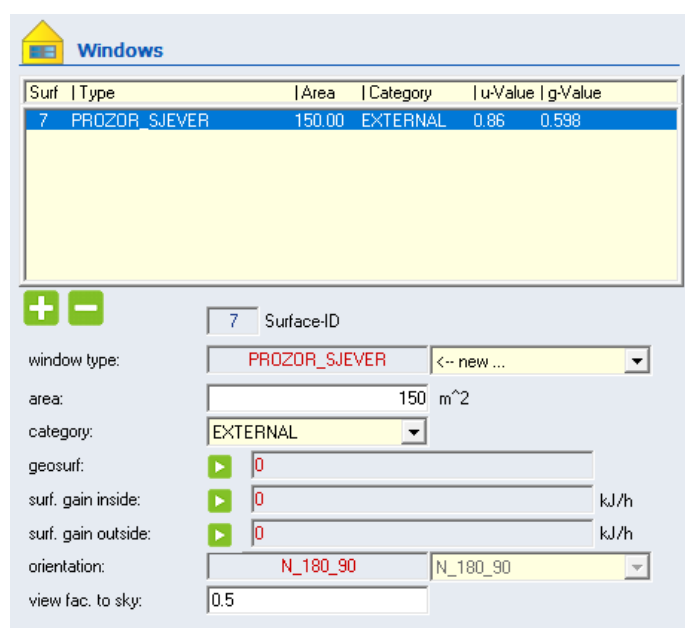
Windows

| Surf | Type | Area | Category | u-Value | g-Value |
|---|---|---|---|---|---|
| 7 | PROZOR_SJEVER | 150.00 | EXTERNAL | 0.86 | 0.598 |

7 Surface-ID

window type: PROZOR_SJEVER <-- new ...

area: 150 m^2

category: EXTERNAL

geosurf: 0

surf. gain inside: 0 kJ/h

surf. gain outside: 0 kJ/h

orientation: N_180_90 N_180_90

view fac. to sky: 0.5